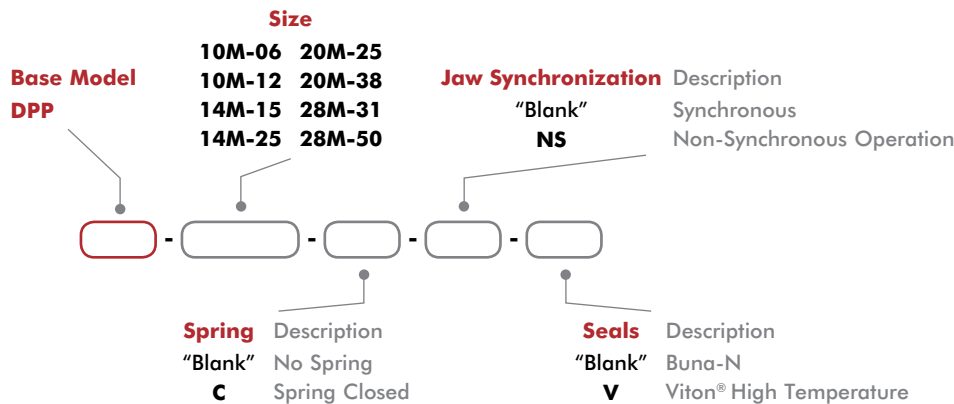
Size
10M-06 20M-25
10M-12 20M-38
14M-15 28M-31
14M-25 28M-50

Base Model
DPP

Jaw Synchronization Description
“Blank” Synchronous
NS Non-Synchronous Operation

- - - -

Spring Description
“Blank” No Spring
C Spring Closed

Seals Description
“Blank” Buna-N
V Viton® High Temperature